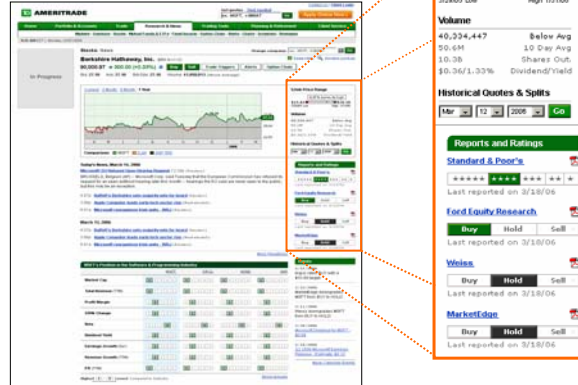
AMERITRADE

Home | Portfolio & Accounts | Trade | Research & News | Trading Tools | Planning & Retirement | Client Services

In Progress

Stocks News

Berkshire Hathaway, Inc.

Today's News, March 15, 2006

March 14, 2006

MSFT's Position in the Software & Programming Industry

Market Cap
Total Revenue (TTM)
Profit Margin
EPS% Change
Beta
Dividend Yield
Earnings Growth
Revenue Growth
P/E

Volume

40,334,447 Below Avg
50.6M 10 Day Avg
10.3B Shares Out.
$0.36/1.33% Dividend/Yield

Historical Quotes & Splits

Mar 12 2006 Go

Reports and Ratings

Standard & Poor's

Last reported on 3/10/06

Ford Equity Research

Buy Hold Sell

Last reported on 3/10/06

Weiss

Buy Hold Sell

Last reported on 3/10/06

MarketEdge

Buy Hold Sell

Last reported on 3/10/06